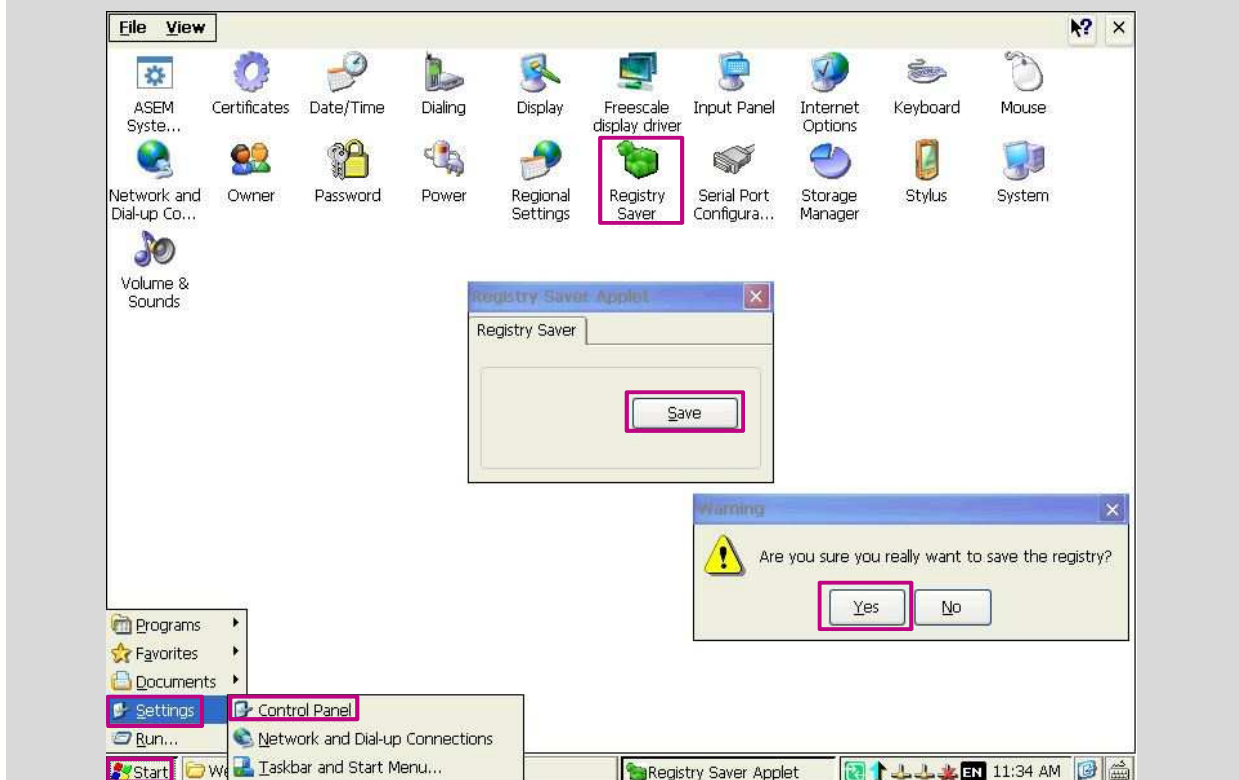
File View

?

×

ASEM Syste...

Certificates

Date/Time

Dialing

Display

Freescale display driver

Input Panel

Internet Options

Keyboard

Mouse

Network and Dial-up Co...

Owner

Password

Power

Regional Settings

Registry Saver

Serial Port Configura...

Storage Manager

Stylus

System

Volume & Sounds

Registry Saver Applet

×

Registry Saver

Save

Warning

×

Are you sure you really want to save the registry?

Yes

No

Programs

Favorites

Documents

Settings

Run...

Control Panel

Network and Dial-up Connections

Taskbar and Start Menu...

Start

We

Registry Saver Applet

EN 11:34 AM